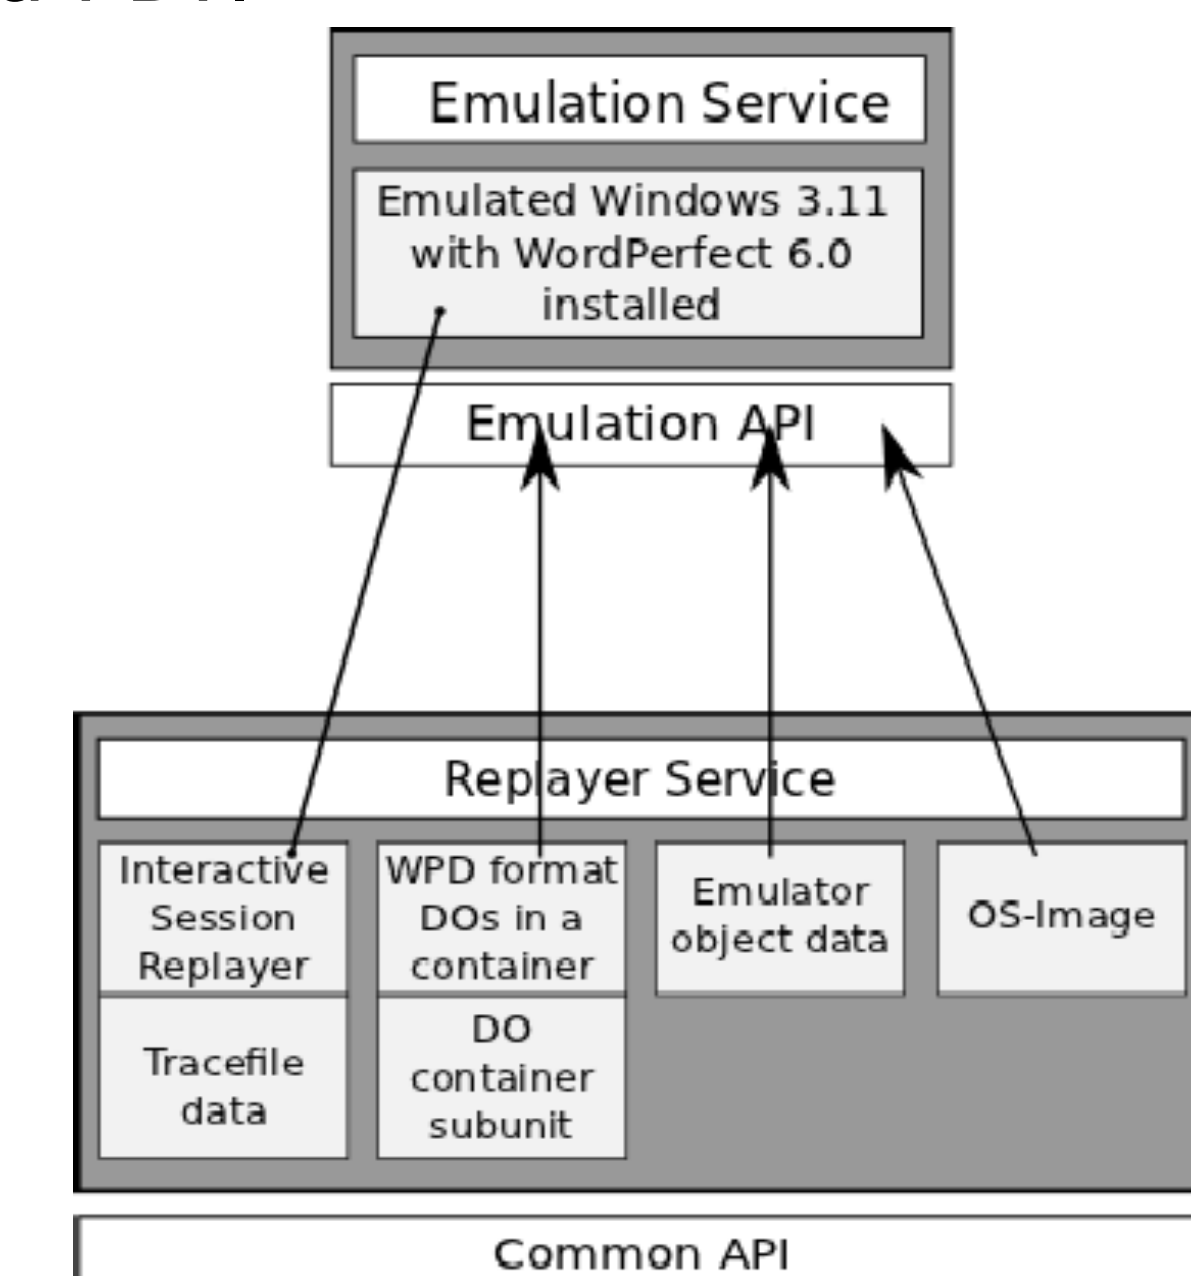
Emulation Service

Emulated Windows 3.11 with WordPerfect 6.0 installed

Emulation API

Replayer Service

Interactive Session Replayer

WPD format DOs in a container

Emulator object data

OS-Image

Tracefile data

DO container subunit

Common API